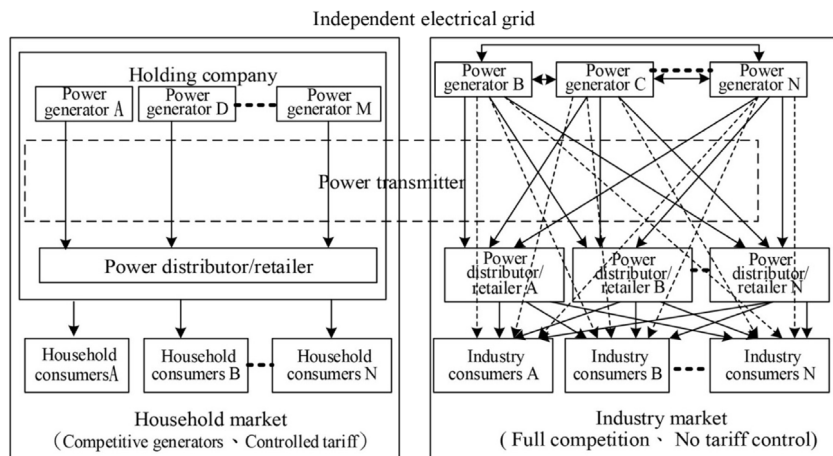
Independent electrical grid

Holding company

Power generator A

Power generator D

Power generator M

Power transmitter

Power distributor/retailer

Household consumersA

Household consumers B

Household consumers N

Household market
(Competitive generators 、Controlled tariff)

Power generator B

Power generator C

Power generator N

Power distributor/ retailer A

Power distributor/ retailer B

Power distributor/ retailer N

Industry consumers A

Industry consumers B

Industry consumers N

Industry market
( Full competition 、 No tariff control)